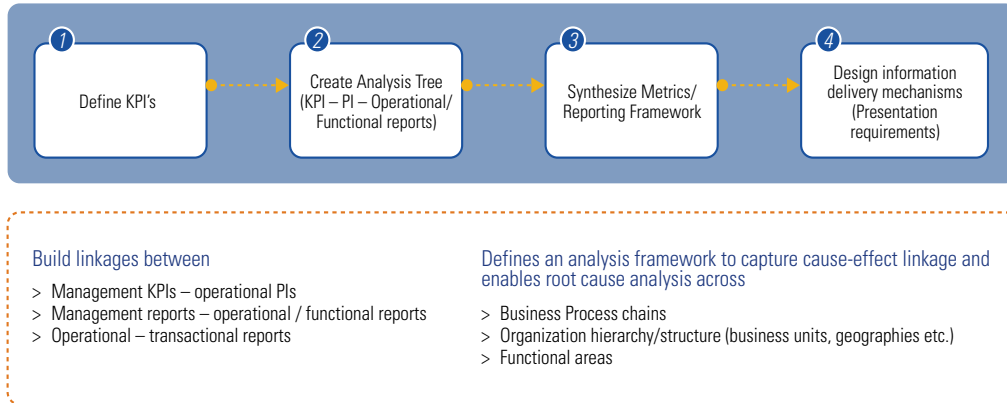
1
Define KPI's

2
Create Analysis Tree (KPI – PI – Operational/ Functional reports)

3
Synthesize Metrics/ Reporting Framework

4
Design information delivery mechanisms (Presentation requirements)

Build linkages between

> Management KPIs – operational PIs
> Management reports – operational / functional reports
> Operational – transactional reports

Defines an analysis framework to capture cause-effect linkage and enables root cause analysis across

> Business Process chains
> Organization hierarchy/structure (business units, geographies etc.)
> Functional areas